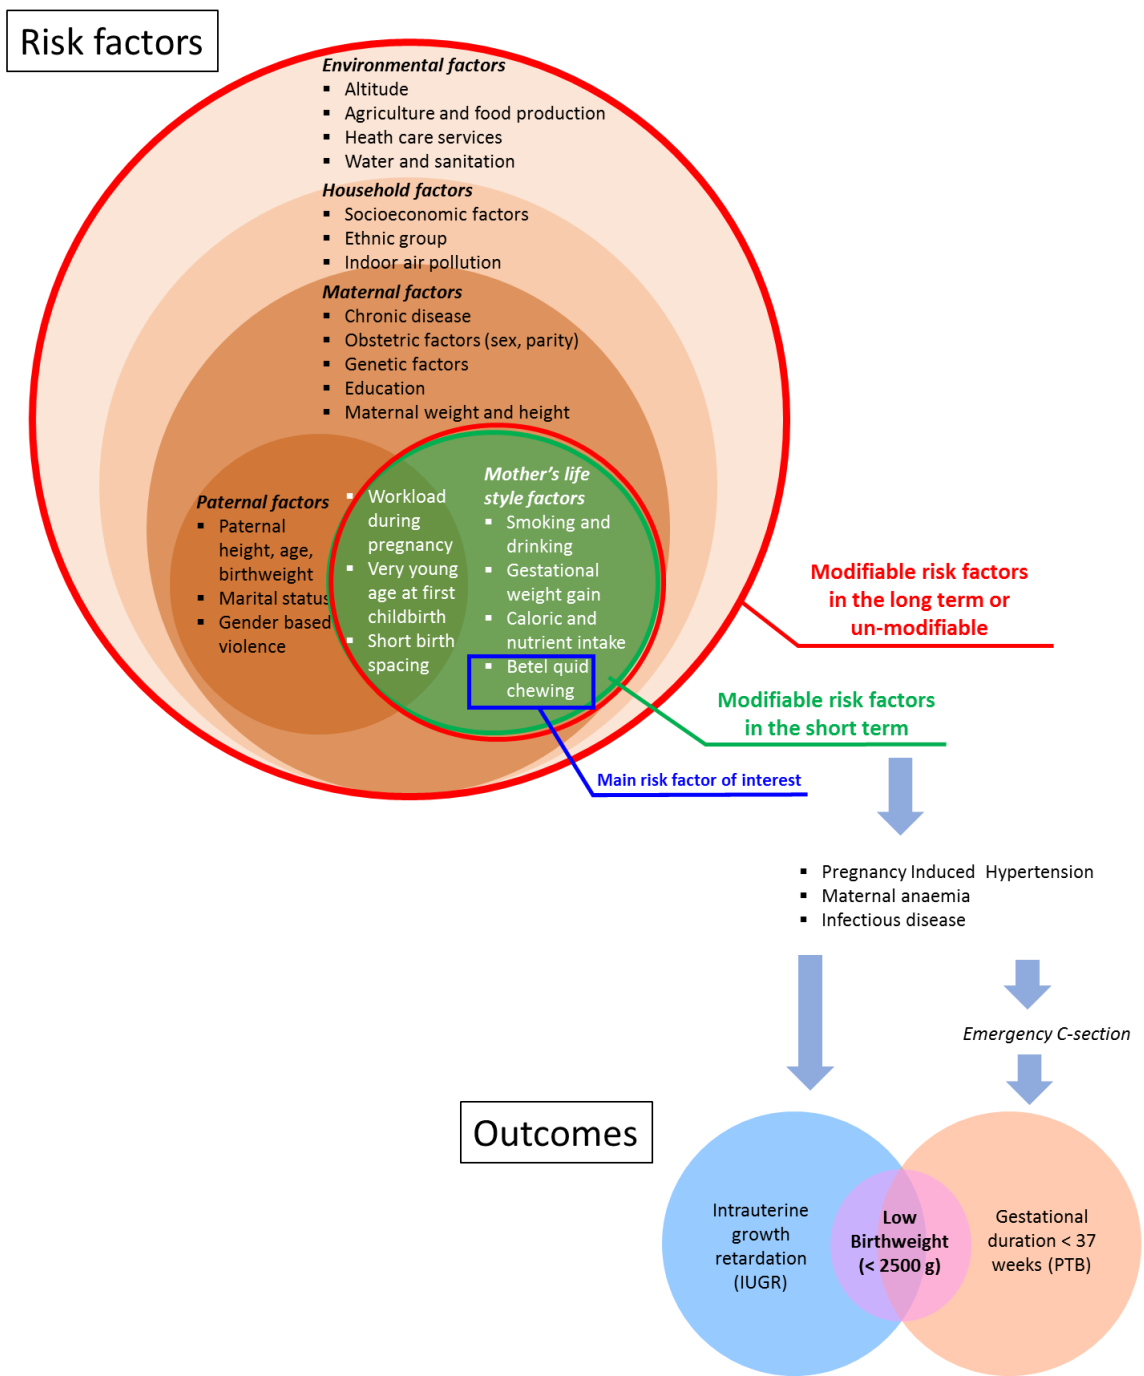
Risk factors

*Environmental factors*
- Altitude
- Agriculture and food production
- Heath care services
- Water and sanitation

*Household factors*
- Socioeconomic factors
- Ethnic group
- Indoor air pollution

*Maternal factors*
- Chronic disease
- Obstetric factors (sex, parity)
- Genetic factors
- Education
- Maternal weight and height

*Paternal factors*
- Paternal height, age, birthweight
- Marital status
- Gender based violence

- Workload during pregnancy
- Very young age at first childbirth
- Short birth spacing

*Mother's life style factors*
- Smoking and drinking
- Gestational weight gain
- Caloric and nutrient intake
- Betel quid chewing

Modifiable risk factors in the long term or un-modifiable

Modifiable risk factors in the short term

Main risk factor of interest

- Pregnancy Induced Hypertension
- Maternal anaemia
- Infectious disease

*Emergency C-section*

Outcomes

Intrauterine growth retardation (IUGR)

Low Birthweight (< 2500 g)

Gestational duration < 37 weeks (PTB)